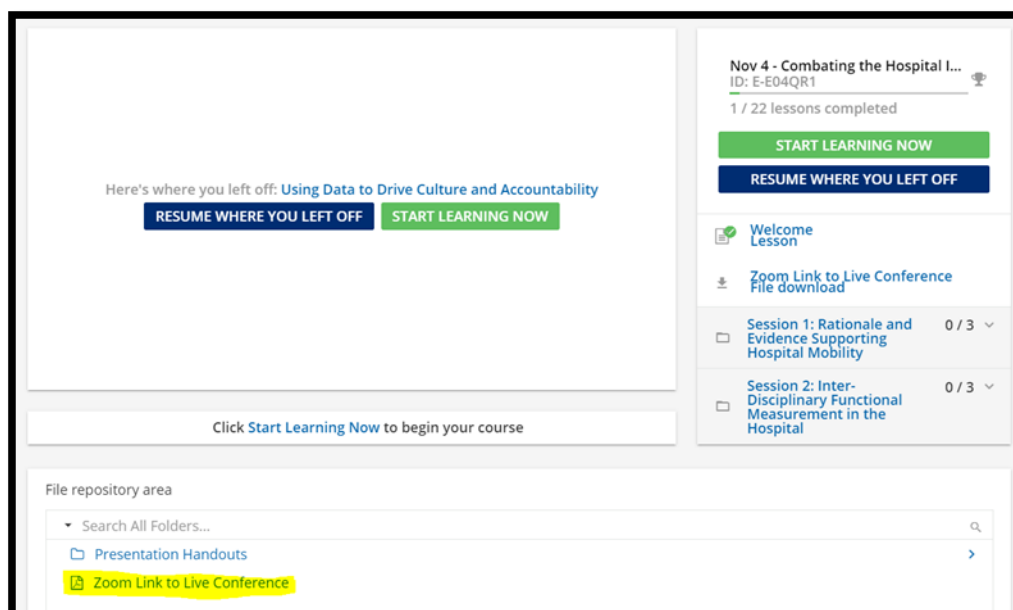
Here's where you left off: Using Data to Drive Culture and Accountability

RESUME WHERE YOU LEFT OFF START LEARNING NOW

Click Start Learning Now to begin your course

Nov 4 - Combating the Hospital I...
ID: E-E04QR1

1 / 22 lessons completed

START LEARNING NOW

RESUME WHERE YOU LEFT OFF

Welcome
Lesson

Zoom Link to Live Conference
File download

Session 1: Rationale and Evidence Supporting Hospital Mobility 0 / 3

Session 2: Inter-Disciplinary Functional Measurement in the Hospital 0 / 3

File repository area

Search All Folders...

Presentation Handouts

Zoom Link to Live Conference